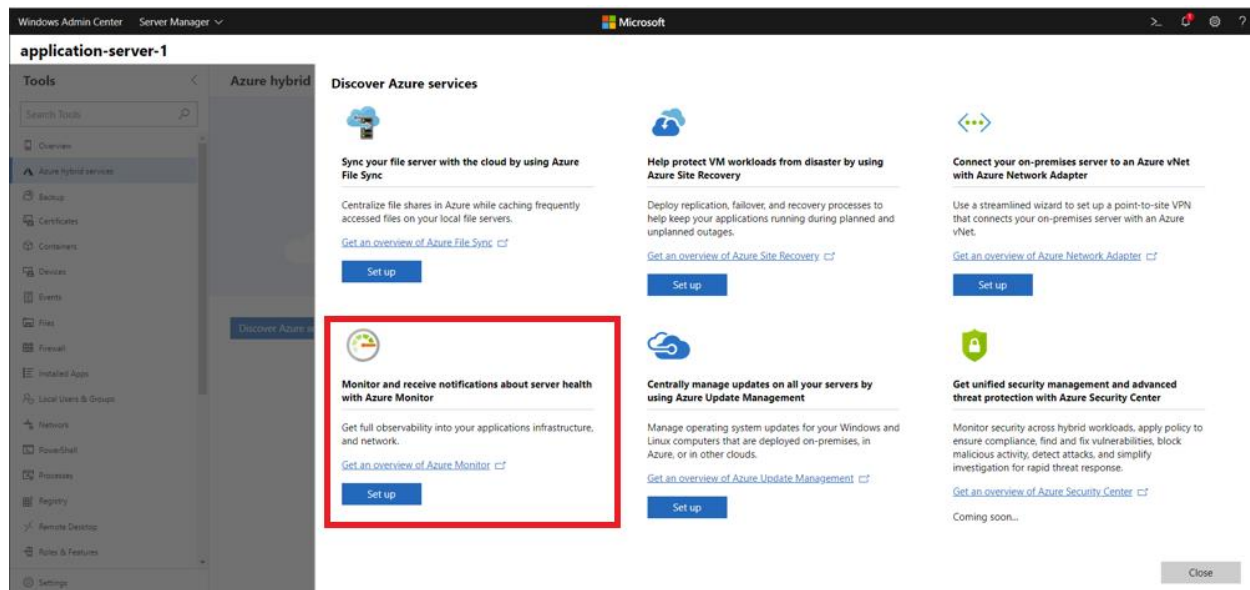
Windows Admin Center Server Manager

Microsoft

application-server-1

Tools

Search Tools

Overview

Azure hybrid services

Backup

Certificates

Containers

Devices

Events

Files

Firewall

Installed Apps

Local Users & Groups

Network

PowerShell

Processes

Registry

Remote Desktop

Roles & Features

Settings

Azure hybrid

Discover Azure s

Discover Azure services

Sync your file server with the cloud by using Azure File Sync

Centralize file shares in Azure while caching frequently accessed files on your local file servers.

Get an overview of Azure File Sync

Set up

Help protect VM workloads from disaster by using Azure Site Recovery

Deploy replication, failover, and recovery processes to help keep your applications running during planned and unplanned outages.

Get an overview of Azure Site Recovery

Set up

Connect your on-premises server to an Azure vNet with Azure Network Adapter

Use a streamlined wizard to set up a point-to-site VPN that connects your on-premises server with an Azure vNet.

Get an overview of Azure Network Adapter

Set up

Monitor and receive notifications about server health with Azure Monitor

Get full observability into your applications infrastructure, and network.

Get an overview of Azure Monitor

Set up

Centrally manage updates on all your servers by using Azure Update Management

Manage operating system updates for your Windows and Linux computers that are deployed on-premises, in Azure, or in other clouds.

Get an overview of Azure Update Management

Set up

Get unified security management and advanced threat protection with Azure Security Center

Monitor security across hybrid workloads, apply policy to ensure compliance, find and fix vulnerabilities, block malicious activity, detect attacks, and simplify investigation for rapid threat response.

Get an overview of Azure Security Center

Coming soon...

Close